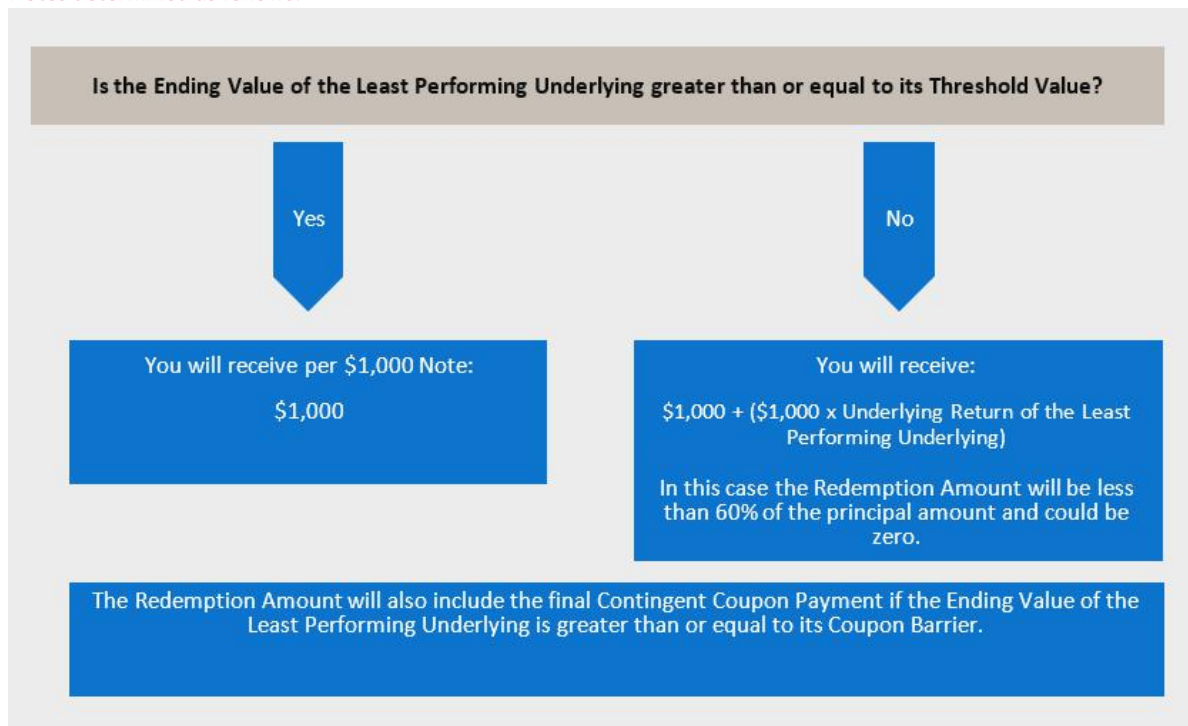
Is the Ending Value of the Least Performing Underlying greater than or equal to its Threshold Value?

Yes

No

You will receive per \$1,000 Note:

\$1,000

You will receive:

\$1,000 + (\$1,000 x Underlying Return of the Least Performing Underlying)

In this case the Redemption Amount will be less than 60% of the principal amount and could be zero.

The Redemption Amount will also include the final Contingent Coupon Payment if the Ending Value of the Least Performing Underlying is greater than or equal to its Coupon Barrier.